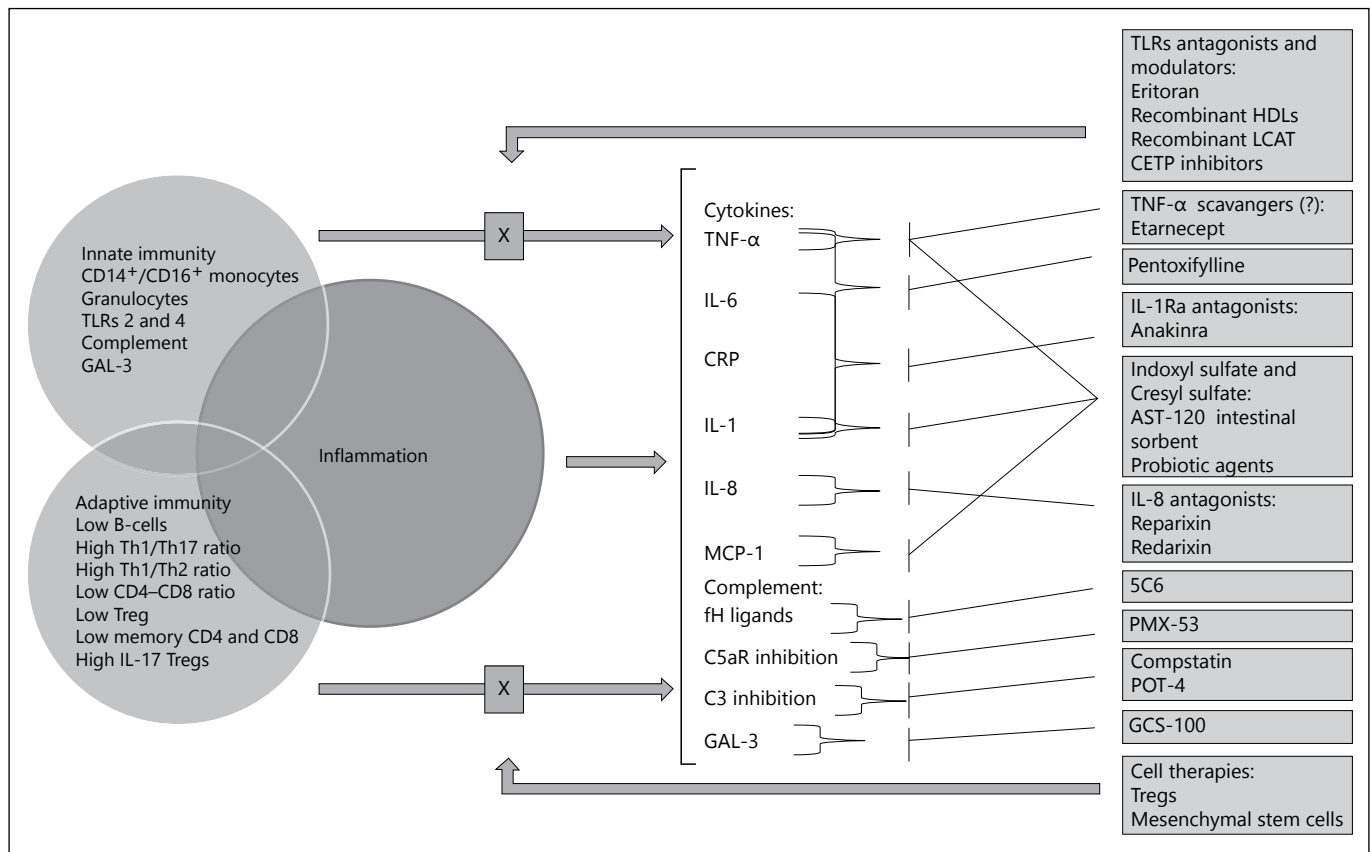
Innate immunity
CD14$^+$/CD16$^+$ monocytes
Granulocytes
TLRs 2 and 4
Complement
GAL-3

Inflammation

Adaptive immunity
Low B-cells
High Th1/Th17 ratio
High Th1/Th2 ratio
Low CD4–CD8 ratio
Low Treg
Low memory CD4 and CD8
High IL-17 Tregs

X

X

Cytokines:
TNF-α
IL-6
CRP
IL-1
IL-8
MCP-1
Complement:
fH ligands
C5aR inhibition
C3 inhibition
GAL-3

TLRs antagonists and modulators:
Eritoran
Recombinant HDLs
Recombinant LCAT
CETP inhibitors

TNF-α scavangers (?):
Etarnecept

Pentoxifylline

IL-1Ra antagonists:
Anakinra

Indoxyl sulfate and Cresyl sulfate:
AST-120 intestinal sorbent
Probiotic agents

IL-8 antagonists:
Reparixin
Redarixin

5C6

PMX-53

Compstatin
POT-4

GCS-100

Cell therapies:
Tregs
Mesenchymal stem cells